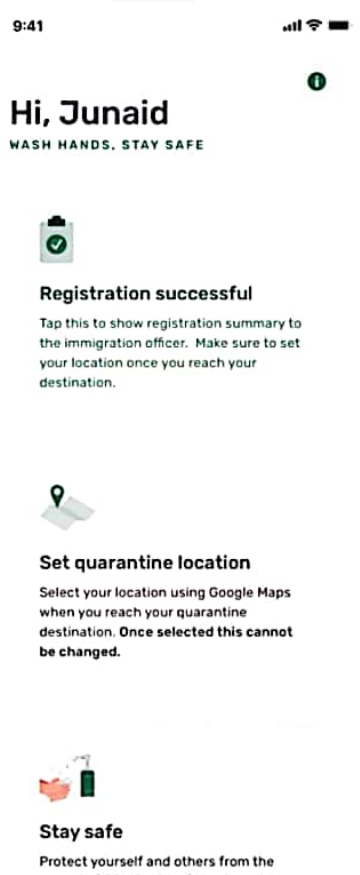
9:41

Hi, Junaid

WASH HANDS, STAY SAFE

Registration successful

Tap this to show registration summary to the immigration officer. Make sure to set your location once you reach your destination.

Set quarantine location

Select your location using Google Maps when you reach your quarantine destination. Once selected this cannot be changed.

Stay safe

Protect yourself and others from the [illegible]